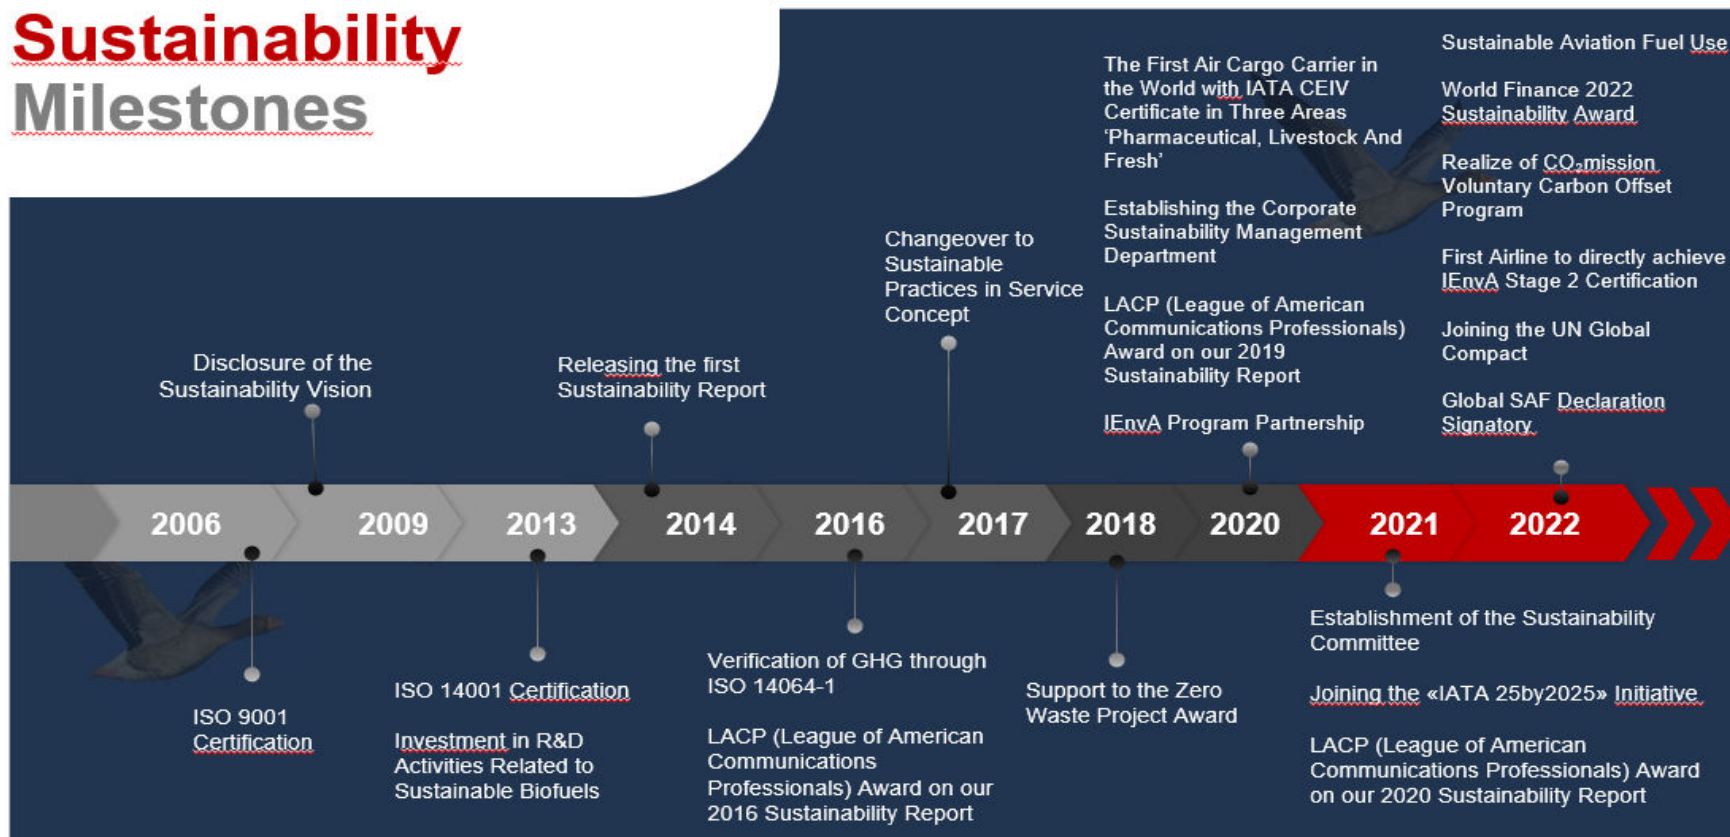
Sustainability
Milestones

Disclosure of the Sustainability Vision

Releasing the first Sustainability Report

Changeover to Sustainable Practices in Service Concept

The First Air Cargo Carrier in the World with IATA CEIV Certificate in Three Areas 'Pharmaceutical, Livestock And Fresh'

Establishing the Corporate Sustainability Management Department

LACP (League of American Communications Professionals) Award on our 2019 Sustainability Report

IEnvA Program Partnership

Sustainable Aviation Fuel Use

World Finance 2022 Sustainability Award

Realize of $CO_2$mission Voluntary Carbon Offset Program

First Airline to directly achieve IEnvA Stage 2 Certification

Joining the UN Global Compact

Global SAF Declaration Signatory

2006 2009 2013 2014 2016 2017 2018 2020 2021 2022

ISO 9001 Certification

ISO 14001 Certification

Investment in R&D Activities Related to Sustainable Biofuels

Verification of GHG through ISO 14064-1

LACP (League of American Communications Professionals) Award on our 2016 Sustainability Report

Support to the Zero Waste Project Award

Establishment of the Sustainability Committee

Joining the «IATA 25by2025» Initiative

LACP (League of American Communications Professionals) Award on our 2020 Sustainability Report